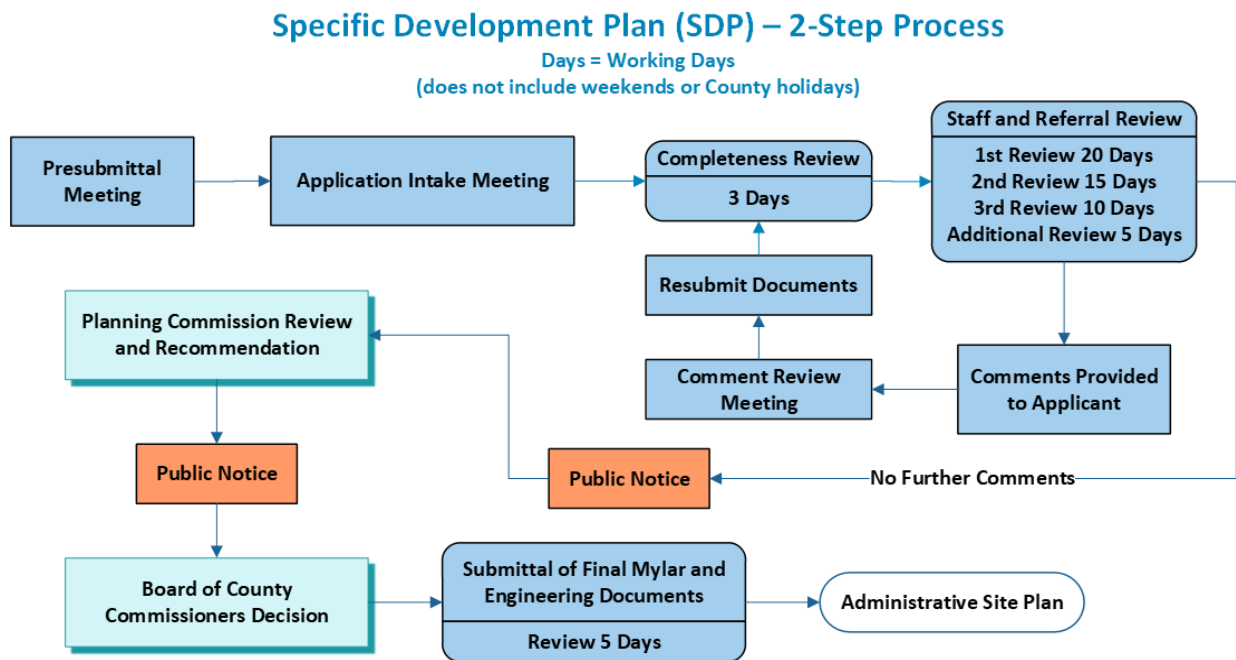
Specific Development Plan (SDP) – 2-Step Process
Days = Working Days
(does not include weekends or County holidays)

Presubmittal Meeting

Application Intake Meeting

Completeness Review
3 Days

Staff and Referral Review
1st Review 20 Days
2nd Review 15 Days
3rd Review 10 Days
Additional Review 5 Days

Resubmit Documents

Comment Review Meeting

Comments Provided to Applicant

Planning Commission Review and Recommendation

Public Notice

Public Notice

No Further Comments

Board of County Commissioners Decision

Submittal of Final Mylar and Engineering Documents
Review 5 Days

Administrative Site Plan